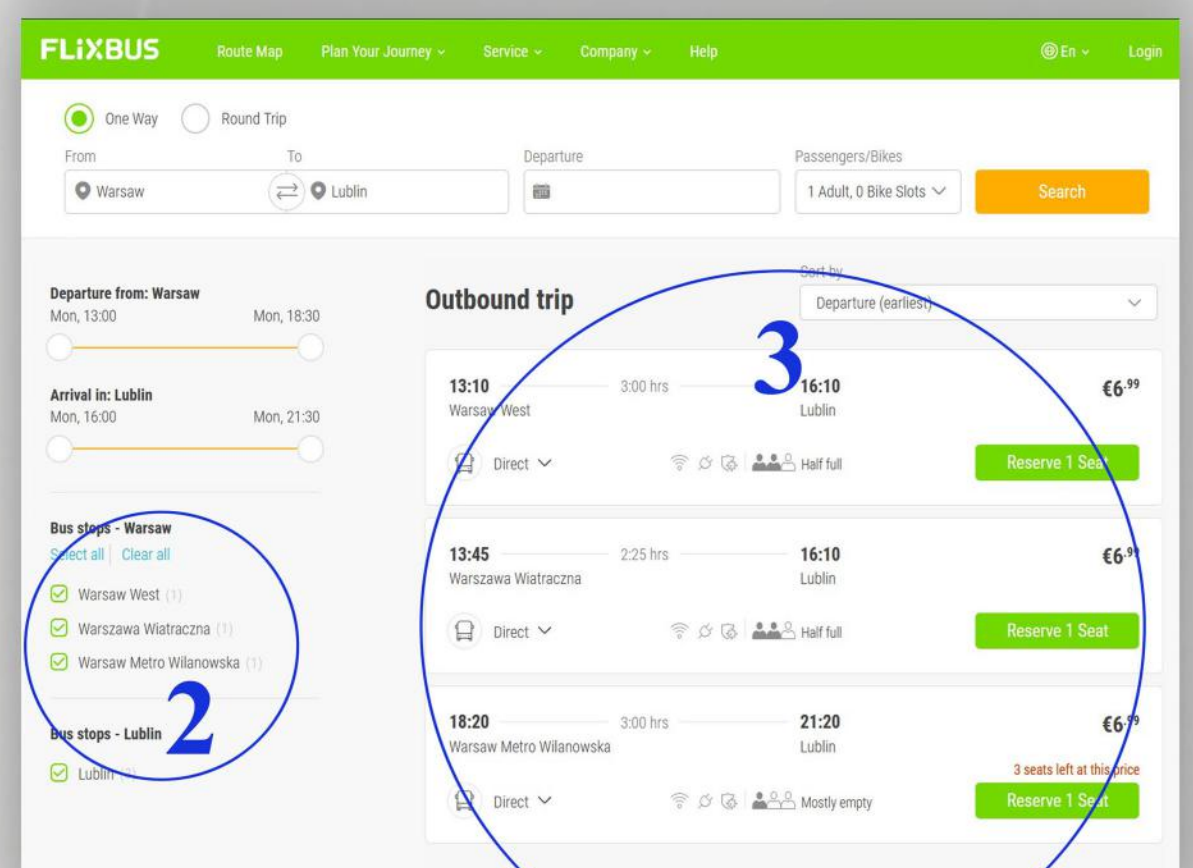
FLIXBUS Route Map Plan Your Journey Service Company Help En Login

One Way Round Trip

From Warsaw To Lublin Departure Passengers/Bikes 1 Adult, 0 Bike Slots Search

Departure from: Warsaw
Mon, 13:00 Mon, 18:30

Arrival in: Lublin
Mon, 16:00 Mon, 21:30

Bus stops - Warsaw
Select all | Clear all
Warsaw West (1)
Warszawa Wiatraczna (1)
Warsaw Metro Wilanowska (1)

2

Bus stops - Lublin
Lublin (3)

Outbound trip

Sort by
Departure (earliest)

3

13:10 3:00 hrs 16:10 €6.99
Warsaw West Lublin
Direct Half full Reserve 1 Seat

13:45 2:25 hrs 16:10 €6.99
Warszawa Wiatraczna Lublin
Direct Half full Reserve 1 Seat

18:20 3:00 hrs 21:20 €6.99
Warsaw Metro Wilanowska Lublin
3 seats left at this price
Direct Mostly empty Reserve 1 Seat